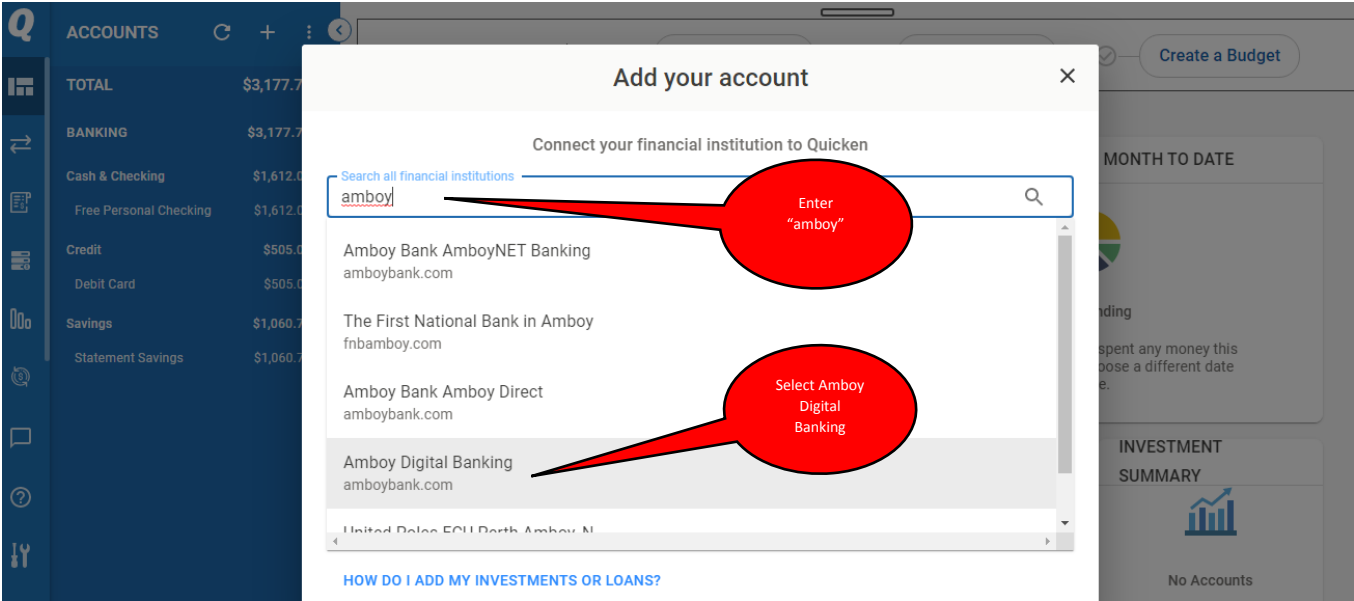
Q

ACCOUNTS

TOTAL $3,177.7

BANKING $3,177.7

Cash & Checking $1,612.0

Free Personal Checking $1,612.0

Credit $505.0

Debit Card $505.0

Savings $1,060.7

Statement Savings $1,060.7

Create a Budget

MONTH TO DATE

nding

spent any money this
oose a different date
e.

INVESTMENT SUMMARY

No Accounts

Add your account

×

Connect your financial institution to Quicken

Search all financial institutions

amboy

Enter "amboy"

Amboy Bank AmboyNET Banking
amboybank.com

The First National Bank in Amboy
fnbamboy.com

Amboy Bank Amboy Direct
amboybank.com

Select Amboy Digital Banking

Amboy Digital Banking
amboybank.com

United Poles FCU Perth Amboy, N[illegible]

HOW DO I ADD MY INVESTMENTS OR LOANS?